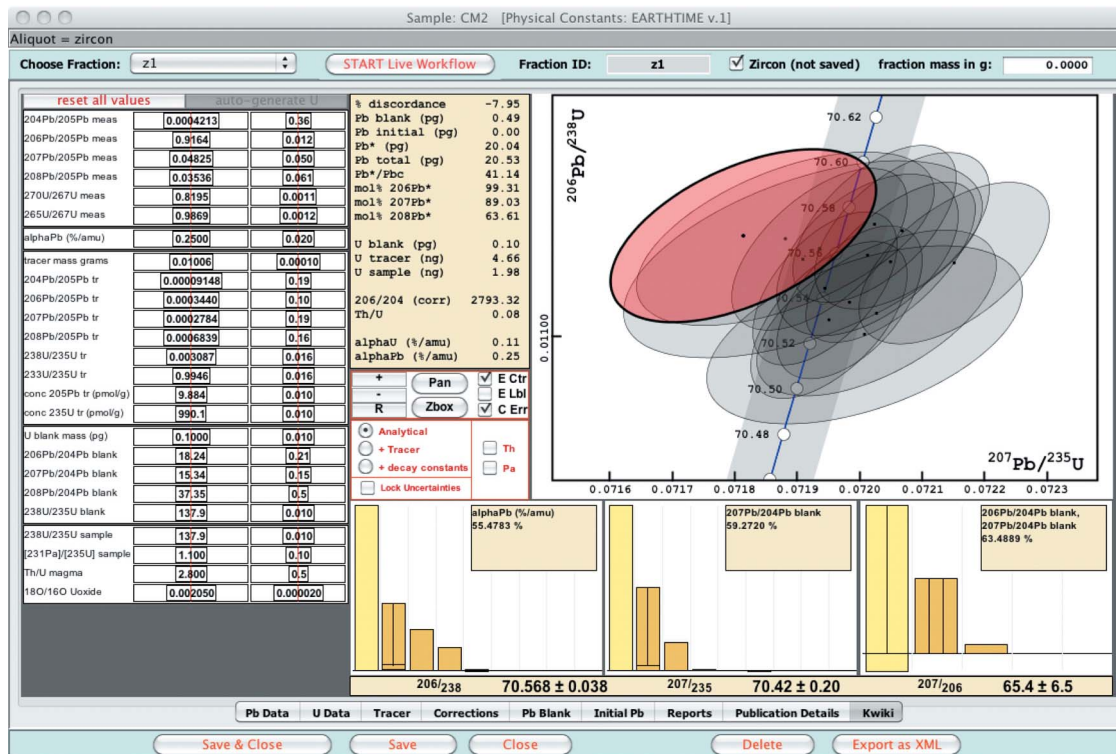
Sample: CM2 [Physical Constants: EARTHTIME v.1]

Aliquot = zircon

Choose Fraction: z1

START Live Workflow

Fraction ID: z1

Zircon (not saved)

fraction mass in g: 0.0000

reset all values

auto-generate U

| | | |
|---|---|---|
| 204Pb/205Pb meas | 0.0004213 | 0.36 |
| 206Pb/205Pb meas | 0.9164 | 0.012 |
| 207Pb/205Pb meas | 0.04825 | 0.050 |
| 208Pb/205Pb meas | 0.03536 | 0.061 |
| 270U/267U meas | 8.195 | 0.0011 |
| 265U/267U meas | 0.9869 | 0.0012 |
| alphaPb (%/amu) | 0.2500 | 0.020 |
| tracer mass grams | 0.01006 | 0.00010 |
| 204Pb/205Pb tr | 0.00009148 | 0.19 |
| 206Pb/205Pb tr | 0.0003440 | 0.10 |
| 207Pb/205Pb tr | 0.0002784 | 0.19 |
| 208Pb/205Pb tr | 0.0006839 | 0.16 |
| 238U/235U tr | 0.003087 | 0.016 |
| 233U/235U tr | 0.9946 | 0.016 |
| conc 205Pb tr (pmol/g) | 9.884 | 0.010 |
| conc 235U tr (pmol/g) | 990.1 | 0.010 |
| U blank mass (pg) | 0.1000 | 0.010 |
| 206Pb/204Pb blank | 18.24 | 0.21 |
| 207Pb/204Pb blank | 15.34 | 0.15 |
| 208Pb/204Pb blank | 37.35 | 0.5 |
| 238U/235U blank | 137.9 | 0.010 |
| 238U/235U sample | 137.9 | 0.010 |
| [231Pa]/[235U] sample | 1.100 | 0.10 |
| Th/U magma | 2.800 | 0.5 |
| 18O/16O Uoxide | 0.002050 | 0.000020 |

% discordance -7.95
Pb blank (pg) 0.49
Pb initial (pg) 0.00
Pb* (pg) 20.04
Pb total (pg) 20.53
Pb*/Pbc 41.14
mol% 206Pb* 99.31
mol% 207Pb* 89.03
mol% 208Pb* 63.61

U blank (pg) 0.10
U tracer (ng) 4.66
U sample (ng) 1.98

206/204 (corr) 2793.32
Th/U 0.08

alphaU (%/amu) 0.11
alphaPb (%/amu) 0.25

+ Pan E Ctr
- E Lbl
R Zbox C Err

Analytical
+ Tracer
+ decay constants
Th
Pa
Lock Uncertainties

$^{206}Pb/^{238}U$

70.62
70.60
70.58
70.56
70.54
70.52
70.50
70.48
0.01100

$^{207}Pb/^{235}U$

0.0716 0.0717 0.0718 0.0719 0.0720 0.0721 0.0722 0.0723

alphaPb (%/amu)
55.4783 %

207Pb/204Pb blank
59.2720 %

206Pb/204Pb blank,
207Pb/204Pb blank
63.4889 %

206/238 70.568 ± 0.038
207/235 70.42 ± 0.20
207/206 65.4 ± 6.5

Pb Data | U Data | Tracer | Corrections | Pb Blank | Initial Pb | Reports | Publication Details | Kwiki

Save & Close | Save | Close | Delete | Export as XML